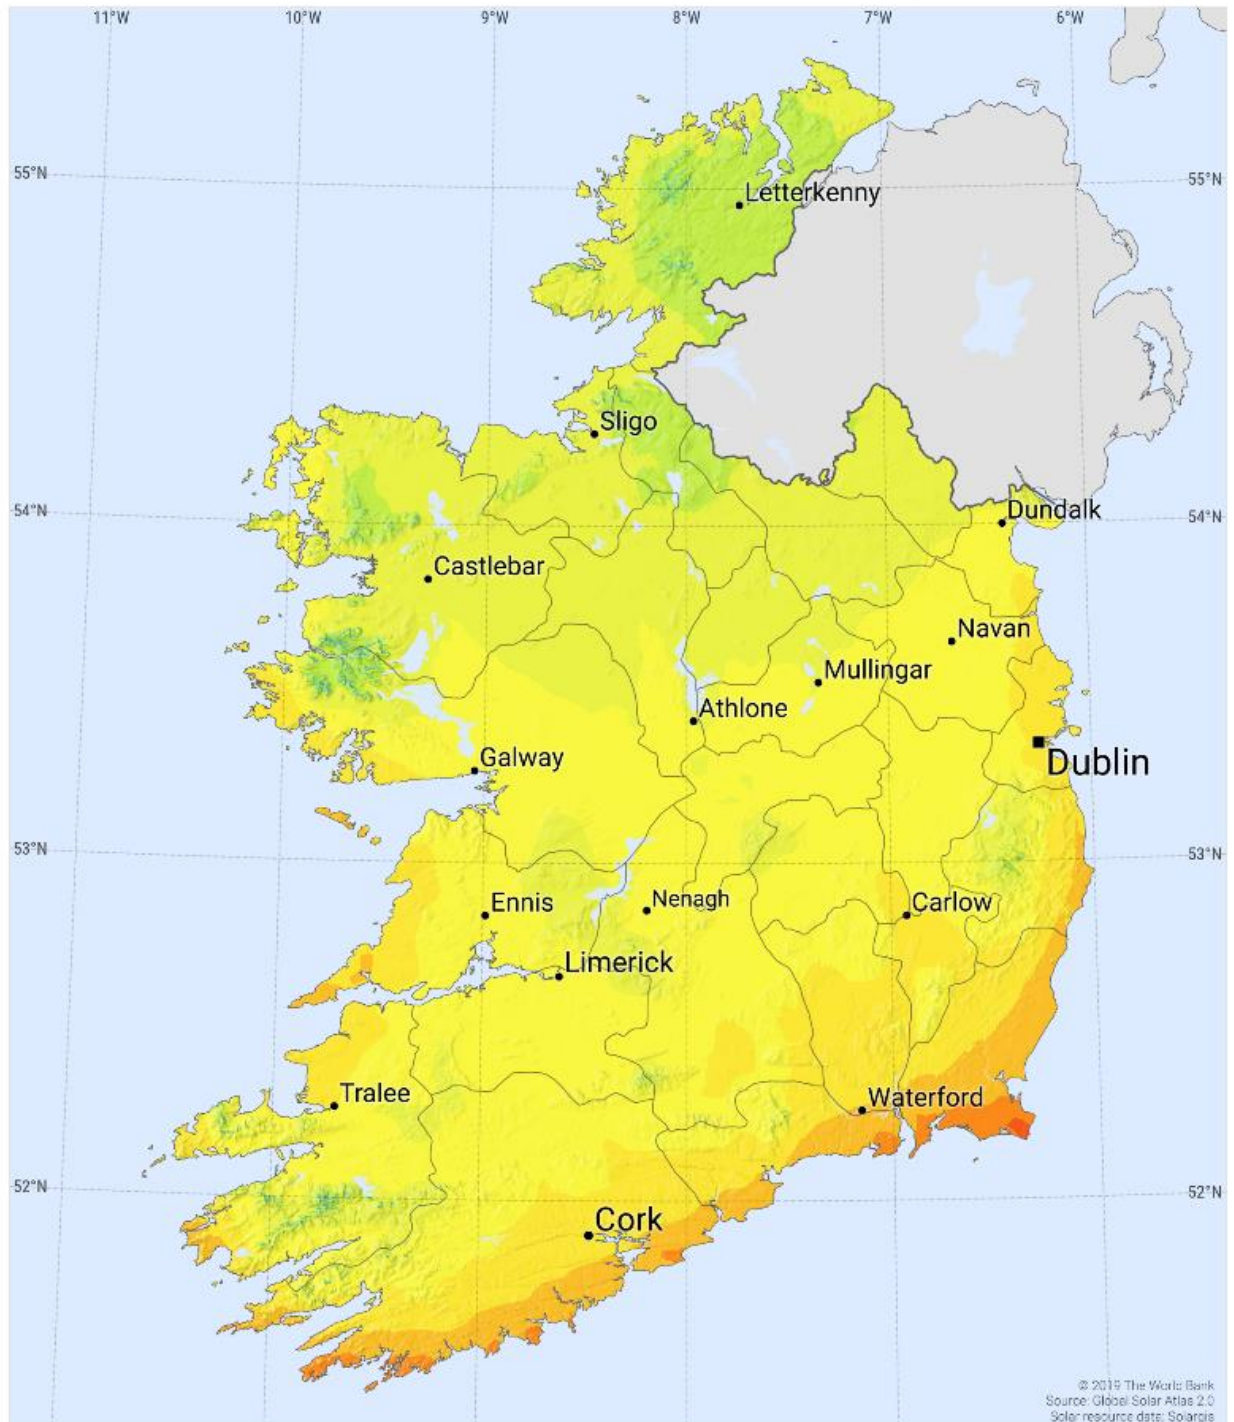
11°W 10°W 9°W 8°W 7°W 6°W

55°N 55°N

Letterkenny

Sligo

54°N 54°N

Dundalk

Castlebar

Navan

Mullingar

Athlone

Dublin

Galway

53°N 53°N

Ennis

Nenagh

Carlow

Limerick

Tralee

Waterford

52°N 52°N

Cork

© 2019 The World Bank
Source: Global Solar Atlas 2.0
Solar resource data: Solargis